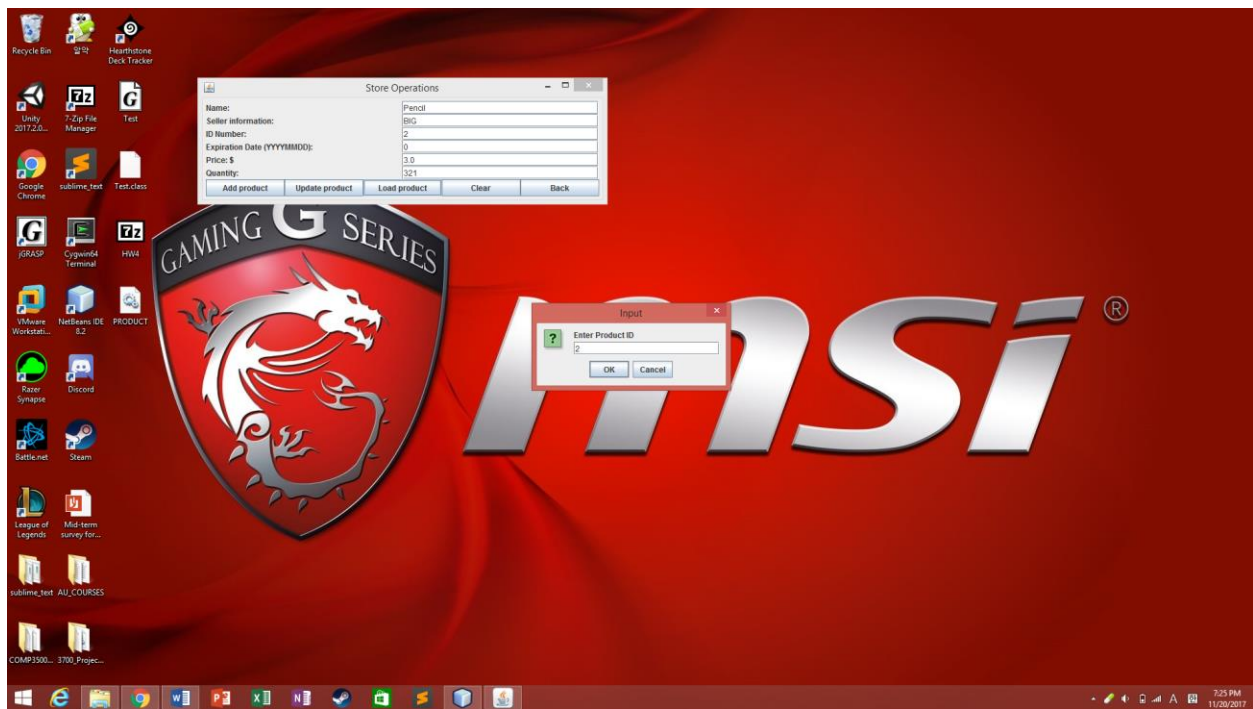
Recycle Bin
알약
Hearthstone Deck Tracker
Unity 2017.2.0...
7-Zip File Manager
Test
Google Chrome
sublime_text
Test.class
jGRASP
Cygwin64 Terminal
HW4
VMware Workstati...
NetBeans IDE 8.2
PRODUCT
Razer Synapse
Discord
Battle.net
Steam
League of Legends
Mid-term survey for...
sublime_text
AU_COURSES
COMP3500...
3700_Projec...

Store Operations

| | |
|---|---|
| Name: | Pencil |
| Seller information: | BIG |
| ID Number: | 2 |
| Expiration Date (YYYYMMDD): | 0 |
| Price: $ | 3.0 |
| Quantity: | 321 |

Add product
Update product
Load product
Clear
Back

GAMING G SERIES

msi ®

Input
Enter Product ID
2
OK
Cancel

7:25 PM
11/20/2017